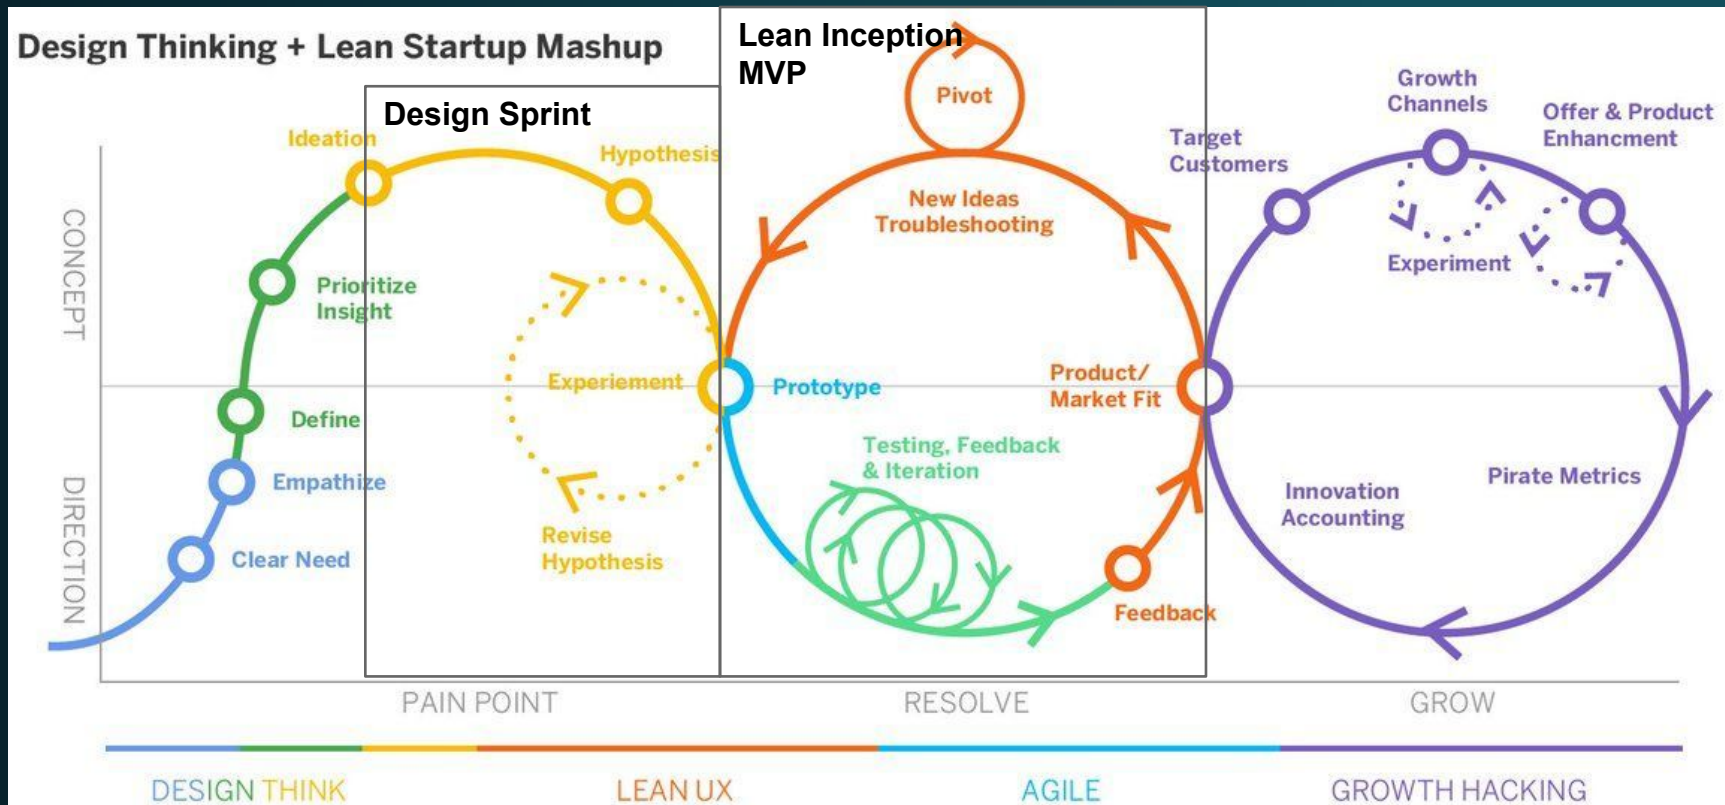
Design Thinking + Lean Startup Mashup

Design Sprint

Lean Inception
MVP

CONCEPT

DIRECTION

Ideation

Hypothesis

Prioritize Insight

Define

Empathize

Clear Need

Experiement

Revise Hypothesis

Pivot

New Ideas Troubleshooting

Prototype

Product/ Market Fit

Testing, Feedback & Iteration

Feedback

Growth Channels

Target Customers

Offer & Product Enhancment

Experiment

Innovation Accounting

Pirate Metrics

PAIN POINT

RESOLVE

GROW

DESIGN THINK

LEAN UX

AGILE

GROWTH HACKING